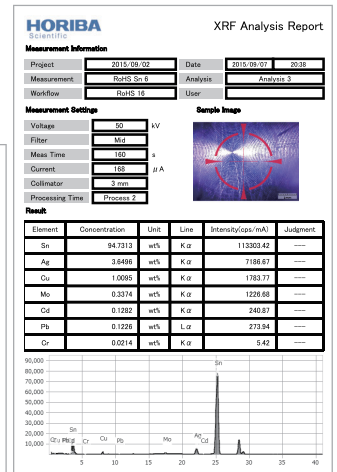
HORIBA
Scientific

XRF Analysis Report

Measurement Information

| Project | 2015/09/02 | Date | 2015/09/07 | 20:38 |
|---|---|---|---|---|
| Measurement | RoHS Sn 6 | Analysis | Analysis 3 | |
| Workflow | RoHS 16 | User | | |

Measurement Settings

Sample Image

| Voltage | 50 | kV |
|---|---|---|
| Filter | Mid | |
| Meas Time | 160 | s |
| Current | 168 | μA |
| Collimator | 3 mm | |
| Processing Time | Process 2 | |

Result

| Element | Concentration | Unit | Line | Intensity(cps/mA) | Judgment |
|---|---|---|---|---|---|
| Sn | 94.7313 | wt% | Kα | 113303.42 | ---- |
| Ag | 3.6496 | wt% | Kα | 7186.67 | ---- |
| Cu | 1.0095 | wt% | Kα | 1783.77 | ---- |
| Mo | 0.3374 | wt% | Kα | 1226.68 | ---- |
| Cd | 0.1282 | wt% | Kα | 240.87 | ---- |
| Pb | 0.1226 | wt% | Lα | 273.94 | ---- |
| Cr | 0.0214 | wt% | Kα | 5.42 | ---- |

90,000
80,000
70,000
60,000
50,000
40,000
30,000
20,000
10,000
Sn
Sn
Cr Pb Ag Cr Cu Pb Mo Ag Cd
5 10 15 20 25 30 35 40